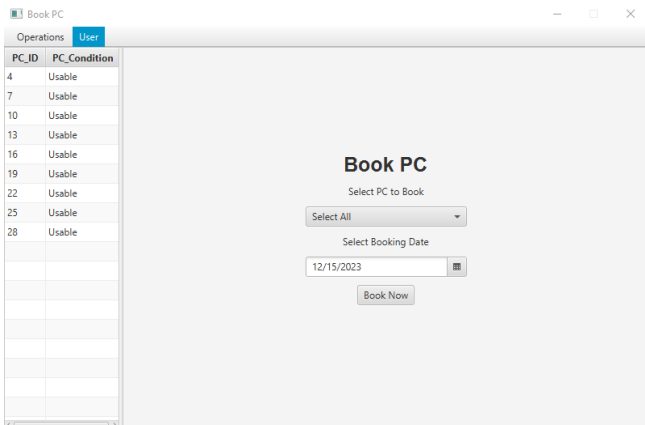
Book PC

Operations User

| PC_ID | PC_Condition |
|---|---|
| 4 | Usable |
| 7 | Usable |
| 10 | Usable |
| 13 | Usable |
| 16 | Usable |
| 19 | Usable |
| 22 | Usable |
| 25 | Usable |
| 28 | Usable |

Book PC

Select PC to Book

Select All

Select Booking Date

12/15/2023

Book Now